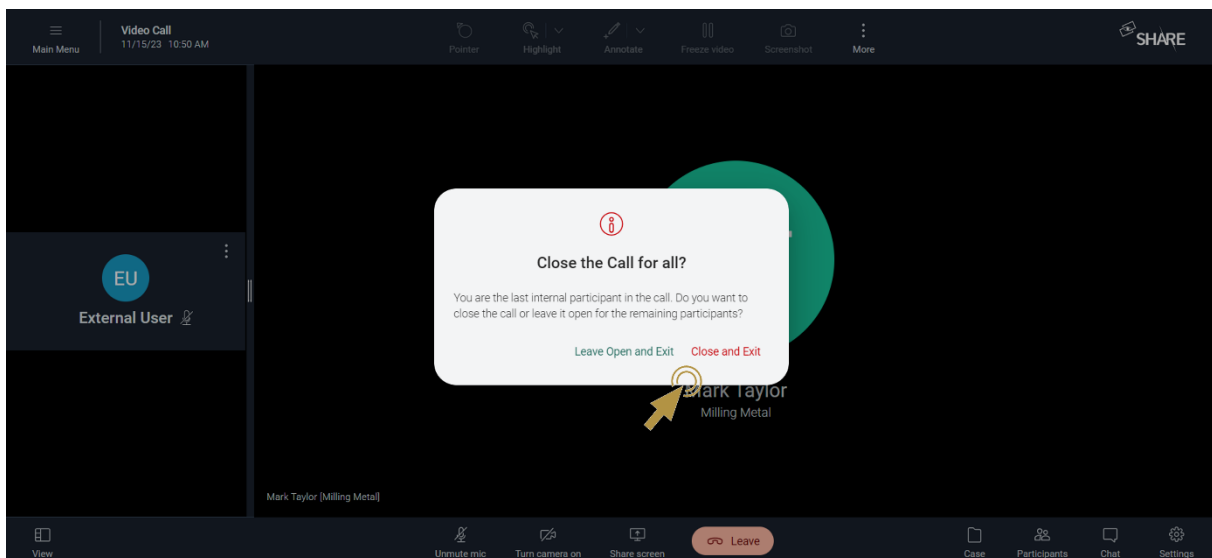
Main Menu
Video Call
11/15/23 10:50 AM

Pointer Highlight Annotate Freeze video Screenshot More

SHARE

EU
External User

Close the Call for all?

You are the last internal participant in the call. Do you want to close the call or leave it open for the remaining participants?

Leave Open and Exit Close and Exit

Mark Taylor
Milling Metal

Mark Taylor [Milling Metal]

View Unmute mic Turn camera on Share screen Leave Case Participants Chat Settings